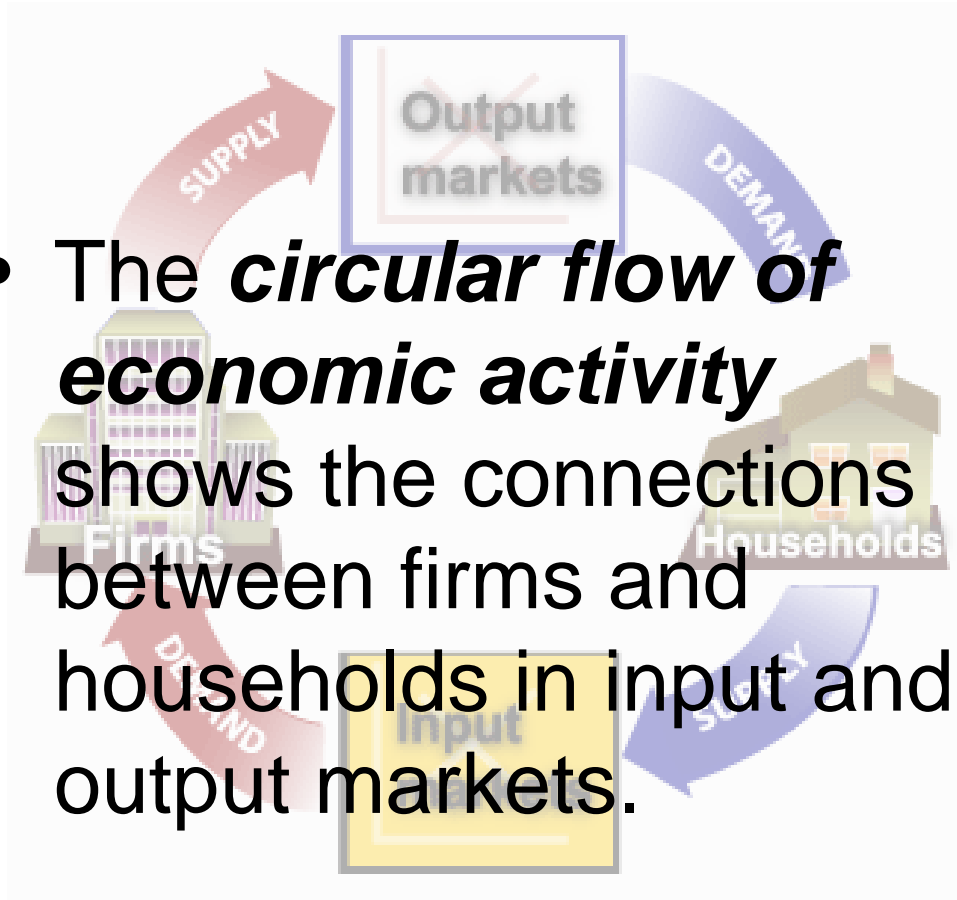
SUPPLY
Output markets
DEMAND
Firms
Households
DEMAND
Input markets
SUPPLY

• The ***circular flow of economic activity*** shows the connections between firms and households in input and output markets.